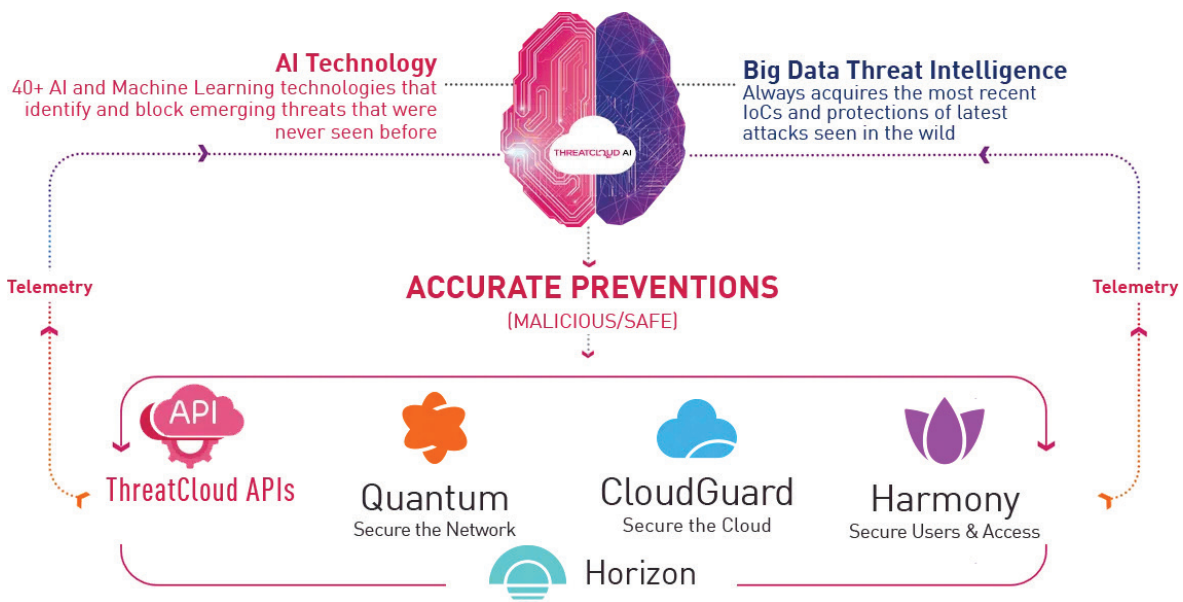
AI Technology
40+ AI and Machine Learning technologies that identify and block emerging threats that were never seen before

THREATCLOUD AI

Big Data Threat Intelligence
Always acquires the most recent IoCs and protections of latest attacks seen in the wild

Telemetry

ACCURATE PREVENTIONS
(MALICIOUS/SAFE)

Telemetry

API
ThreatCloud APIs

Quantum
Secure the Network

CloudGuard
Secure the Cloud

Harmony
Secure Users & Access

Horizon